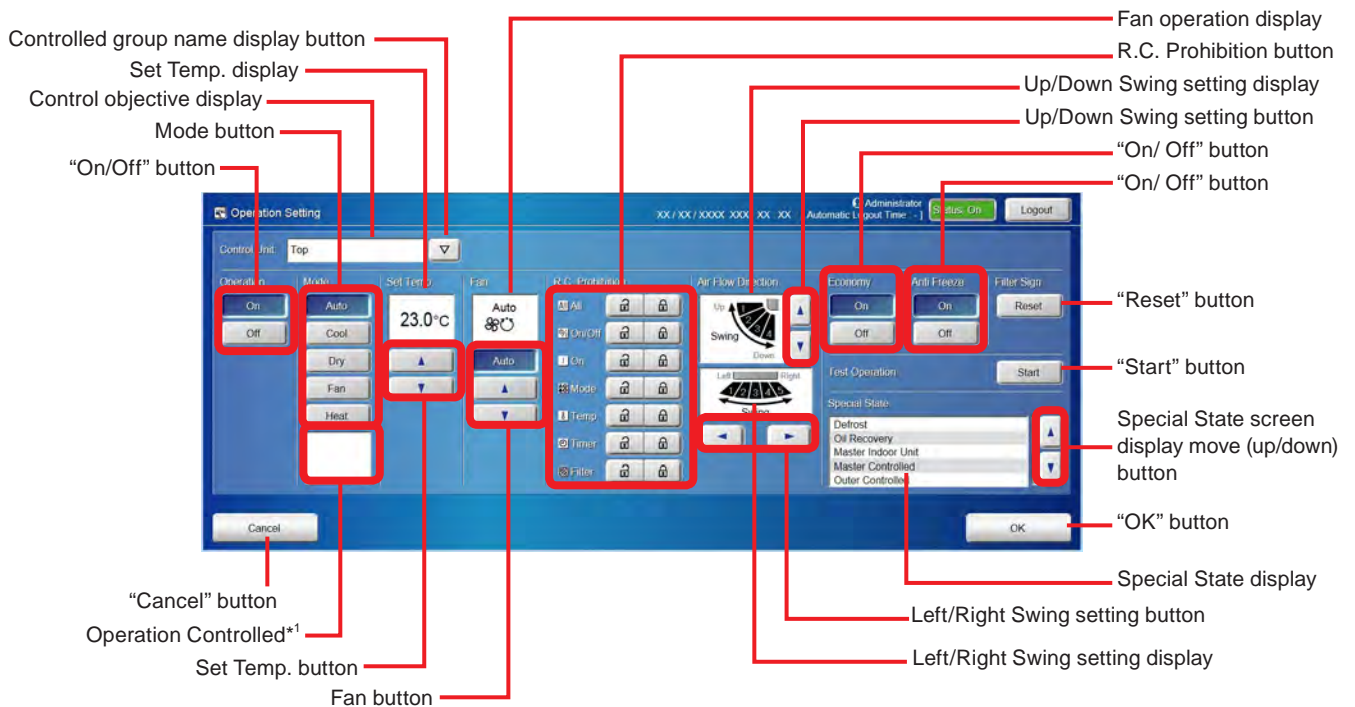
Fan operation display
R.C. Prohibition button
Controlled group name display button
Set Temp. display
Up/Down Swing setting display
Control objective display
Up/Down Swing setting button
Mode button
"On/ Off" button
"On/Off" button
"On/ Off" button

Operation Setting
XX / XX / XXXX XXX XX : XX
Administrator
Automatic Logout Time : -]
Status: On
Logout
Control Unit
Top
Operation
On
Off
Mode
Auto
Cool
Dry
Fan
Heat
Set Temp.
23.0°C
Fan
Auto
Auto
R.C. Prohibition
All
On/Off
On
Mode
Temp
Timer
Filter
Air Flow Direction
Up
Swing
Down
Left
Right
Swing
Economy
On
Off
Anti Freeze
On
Off
Filter Sign
Reset
Test Operation
Start
Special State
Defrost
Oil Recovery
Master Indoor Unit
Master Controlled
Outer Controlled
Cancel
OK

"Reset" button
"Start" button
Special State screen display move (up/down) button
"OK" button
Special State display
Left/Right Swing setting button
Left/Right Swing setting display
"Cancel" button
Operation Controlled*$^1$
Set Temp. button
Fan button